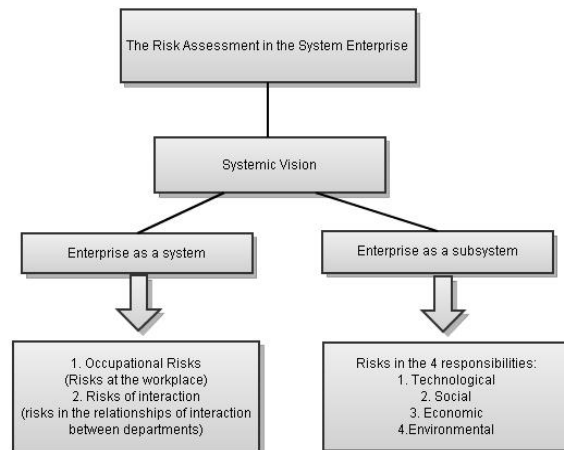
The Risk Assessment in the System Enterprise

Systemic Vision

Enterprise as a system

Enterprise as a subsystem

1. Occupational Risks
(Risks at the workplace)
2. Risks of interaction
(risks in the relationships of interaction between departments)

Risks in the 4 responsibilities:
1. Technological
2. Social
3. Economic
4.Environmental